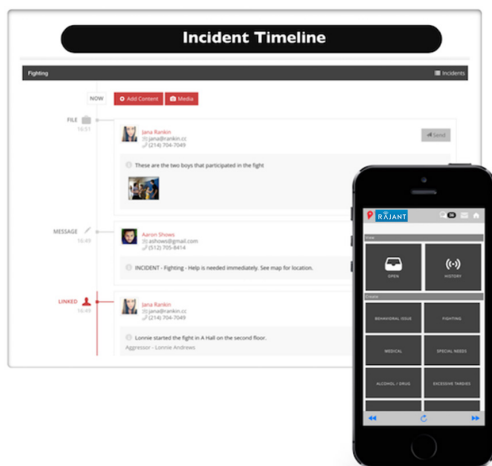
Incident Timeline

Fighting

Incidents

NOW

Add Content

Media

FILE

10:51

Jana Rankin

jana@rankin.cc

(214) 704-7049

Send

These are the two boys that participated in the fight

MESSAGE

10:49

Aaron Showo

ashowo@gmail.com

(512) 705-8414

INCIDENT - Fighting - Help is needed immediately. See map for location.

LINKED

10:49

Jana Rankin

jana@rankin.cc

(214) 704-7049

Lonnie started the fight in A Hall on the second floor.

Aggressor - Lonnie Andrews

RAJANT

OPEN

HISTORY

BEHAVIORAL ISSUE

FIGHTING

MEDICAL

SPECIAL NEEDS

ALCOHOL / DRUG

EXCESSIVE TARDIES